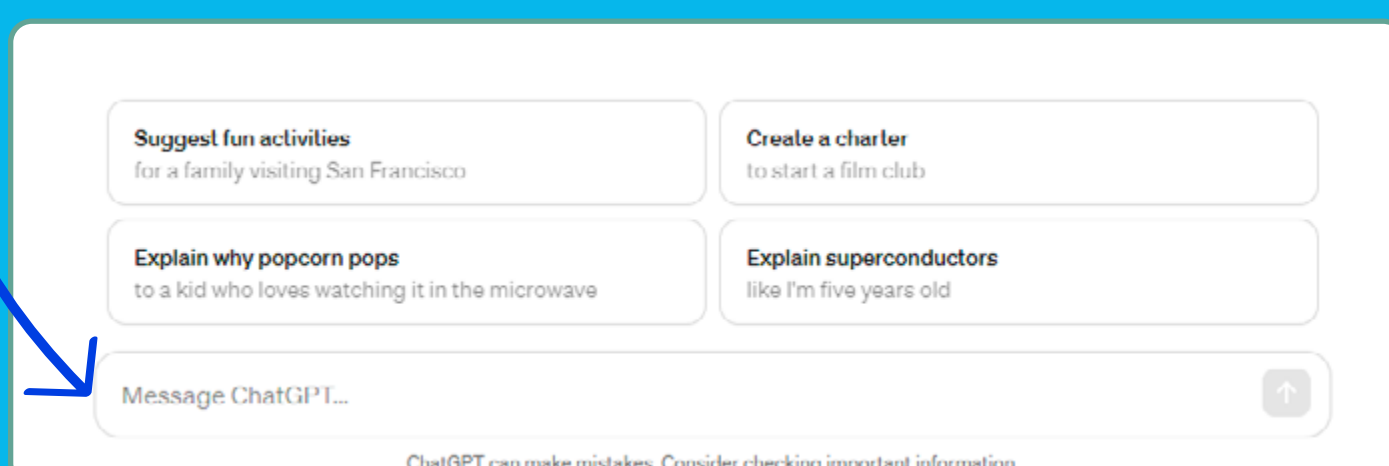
Suggest fun activities
for a family visiting San Francisco

Create a charter
to start a film club

Explain why popcorn pops
to a kid who loves watching it in the microwave

Explain superconductors
like I'm five years old

Message ChatGPT...

ChatGPT can make mistakes. Consider checking important information.